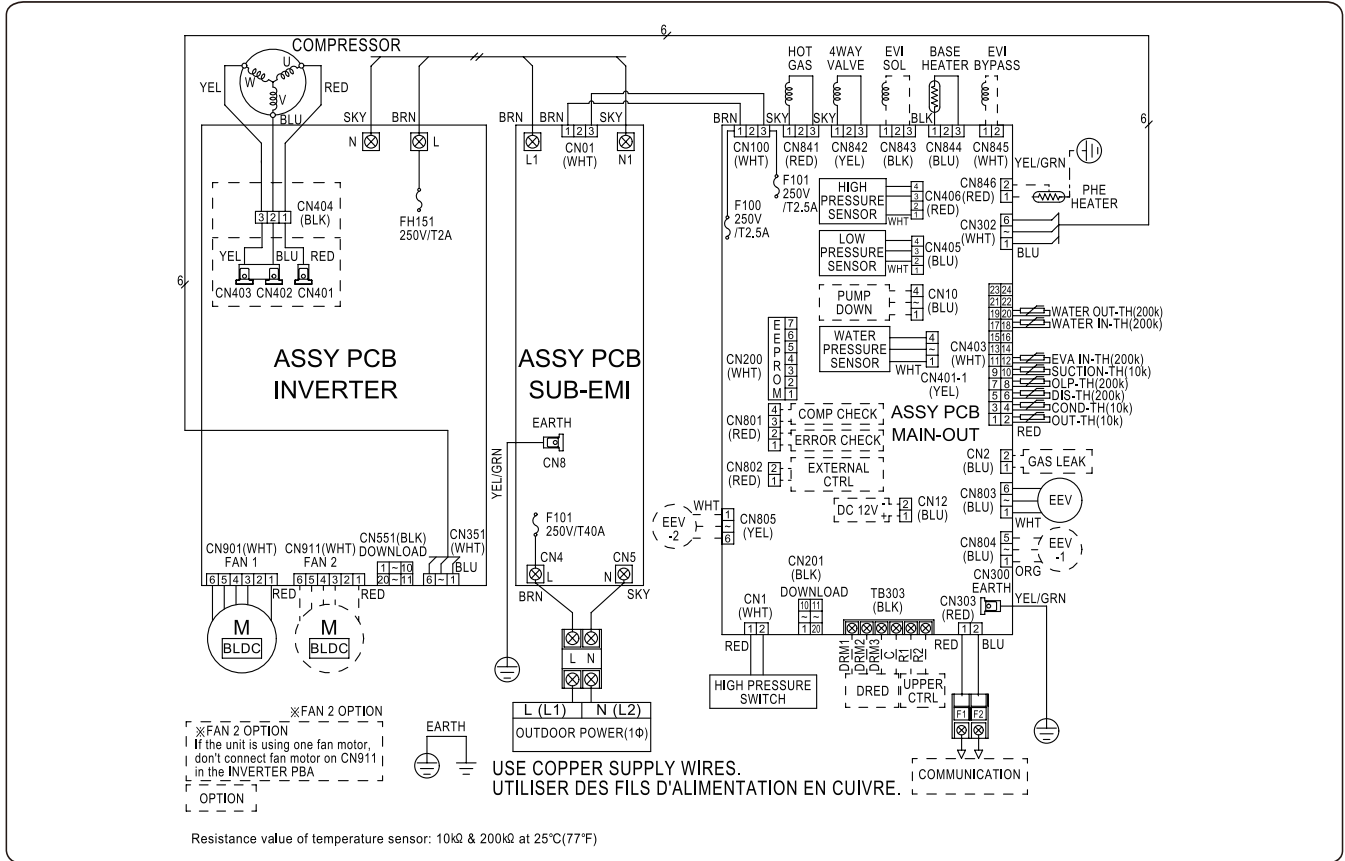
COMPRESSOR

6

YEL RED

U W V

BLU

SKY BRN

N L

CN404 (BLK)

3 2 1

YEL BLU RED

CN403 CN402 CN401

FH151 250V/T2A

6

ASSY PCB INVERTER

CN901(WHT) FAN 1

6 5 4 3 2 1

CN911(WHT) FAN 2

6 5 4 3 2 1

RED

CN551(BLK) DOWNLOAD

1 ~ 10
20 ~ 11

CN351 (WHT)

6 ~ 1

BLU

RED

M BLDC

M BLDC

BRN BRN SKY

L1 N1

1 2 3

CN01 (WHT)

ASSY PCB SUB-EMI

EARTH

CN8

YEL/GRN

F101 250V/T40A

CN4 CN5

L N

BRN SKY

L N

L (L1) N (L2)

OUTDOOR POWER(1Φ)

HOT GAS

4WAY VALVE

EVI SOL

BASE HEATER

EVI BYPASS

BRN SKY SKY BLK

1 2 3

CN100 (WHT)

1 2 3 CN841 (RED)

1 2 3 CN842 (YEL)

1 2 3 CN843 (BLK)

1 2 3 CN844 (BLU)

1 2 CN845 (WHT)

6

F101 250V /T2.5A

F100 250V /T2.5A

HIGH PRESSURE SENSOR

WHT

4 3 2 1

CN406(RED) (RED)

LOW PRESSURE SENSOR

WHT

4 3 2 1

CN405 (BLU)

PUMP DOWN

4 ~ 1

CN10 (BLU)

YEL/GRN

CN846

2 1

PHE HEATER

CN302 (WHT)

6 ~ 1

BLU

E E P R O M

7 6 5 4 3 2 1

CN200 (WHT)

WATER PRESSURE SENSOR

4 ~ 1

WHT

CN401-1 (YEL)

CN403 (WHT)

23 24
21 22
19 20
17 18
15 16
13 14
11 12
9 10
7 8
5 6
3 4
1 2

WATER OUT-TH(200k)
WATER IN-TH(200k)
EVA IN-TH(200k)
SUCTION-TH(10k)
OLP-TH(200k)
DIS-TH(200k)
COND-TH(10k)
OUT-TH(10k)

RED

ASSY PCB MAIN-OUT

CN801 (RED)

4 3 2 1

COMP CHECK

ERROR CHECK

CN802 (RED)

2 1

EXTERNAL CTRL

CN2 (BLU)

2 1

GAS LEAK

CN803 (BLU)

6 ~ 1

EEV

WHT

DC 12V

+ -

2 1

CN12 (BLU)

EEV -2

WHT

1 ~ 6

CN805 (YEL)

CN804 (BLU)

5 ~ 1

ORG

EEV -1

CN300 EARTH

CN303 (RED)

YEL/GRN

CN201 (BLK) DOWNLOAD

10 11
~ ~
1 20

CN1 (WHT)

1 2

RED

TB303 (BLK)

DRM1 DRM2 DRM3 C R1 R2

RED BLU

1 2

HIGH PRESSURE SWITCH

DRED

UPPER CTRL

F1 F2

COMMUNICATION

※FAN 2 OPTION

※FAN 2 OPTION
If the unit is using one fan motor, don't connect fan motor on CN911 in the INVERTER PBA

OPTION

EARTH

USE COPPER SUPPLY WIRES.
UTILISER DES FILS D'ALIMENTATION EN CUIVRE.

Resistance value of temperature sensor: 10kΩ & 200kΩ at 25°C(77°F)